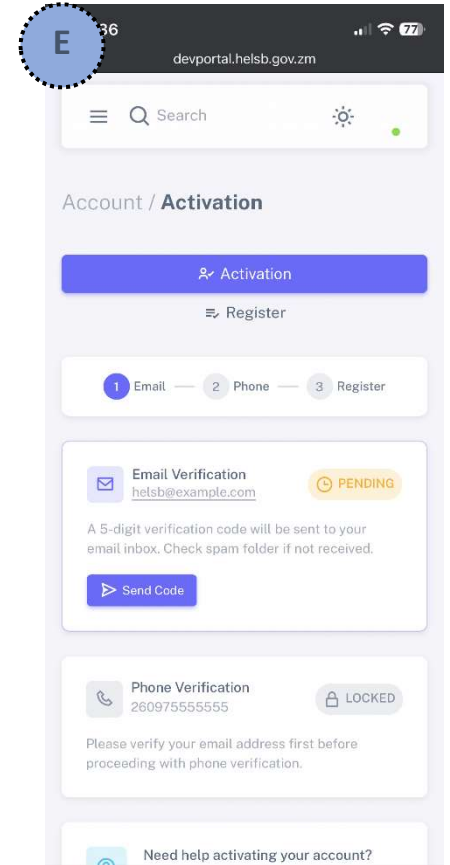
E

36

77

devportal.helsb.gov.zm

Search

Account / **Activation**

Activation

Register

1 Email — 2 Phone — 3 Register

Email Verification
helsb@example.com

PENDING

A 5-digit verification code will be sent to your email inbox. Check spam folder if not received.

Send Code

Phone Verification
260975555555

LOCKED

Please verify your email address first before proceeding with phone verification.

Need help activating your account?